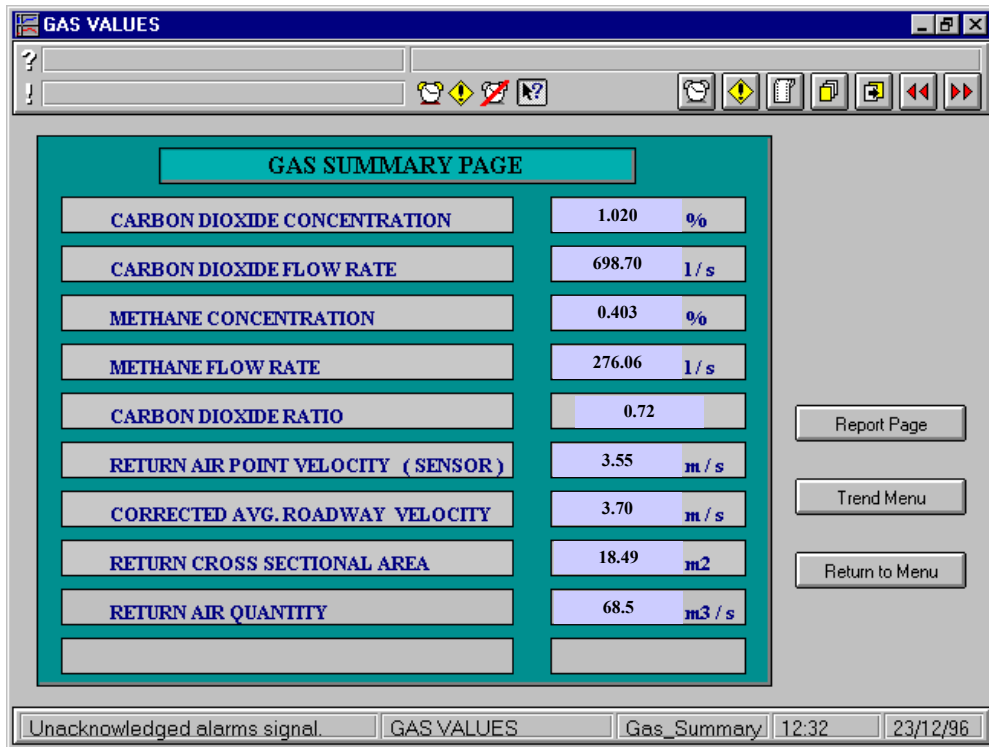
GAS VALUES

?

!

GAS SUMMARY PAGE

| | | |
|---|---|---|
| CARBON DIOXIDE CONCENTRATION | 1.020 | % |
| CARBON DIOXIDE FLOW RATE | 698.70 | l / s |
| METHANE CONCENTRATION | 0.403 | % |
| METHANE FLOW RATE | 276.06 | l / s |
| CARBON DIOXIDE RATIO | 0.72 | |
| RETURN AIR POINT VELOCITY ( SENSOR ) | 3.55 | m / s |
| CORRECTED AVG. ROADWAY VELOCITY | 3.70 | m / s |
| RETURN CROSS SECTIONAL AREA | 18.49 | m2 |
| RETURN AIR QUANTITY | 68.5 | m3 / s |

Report Page

Trend Menu

Return to Menu

Unacknowledged alarms signal. | GAS VALUES | Gas_Summary | 12:32 | 23/12/96